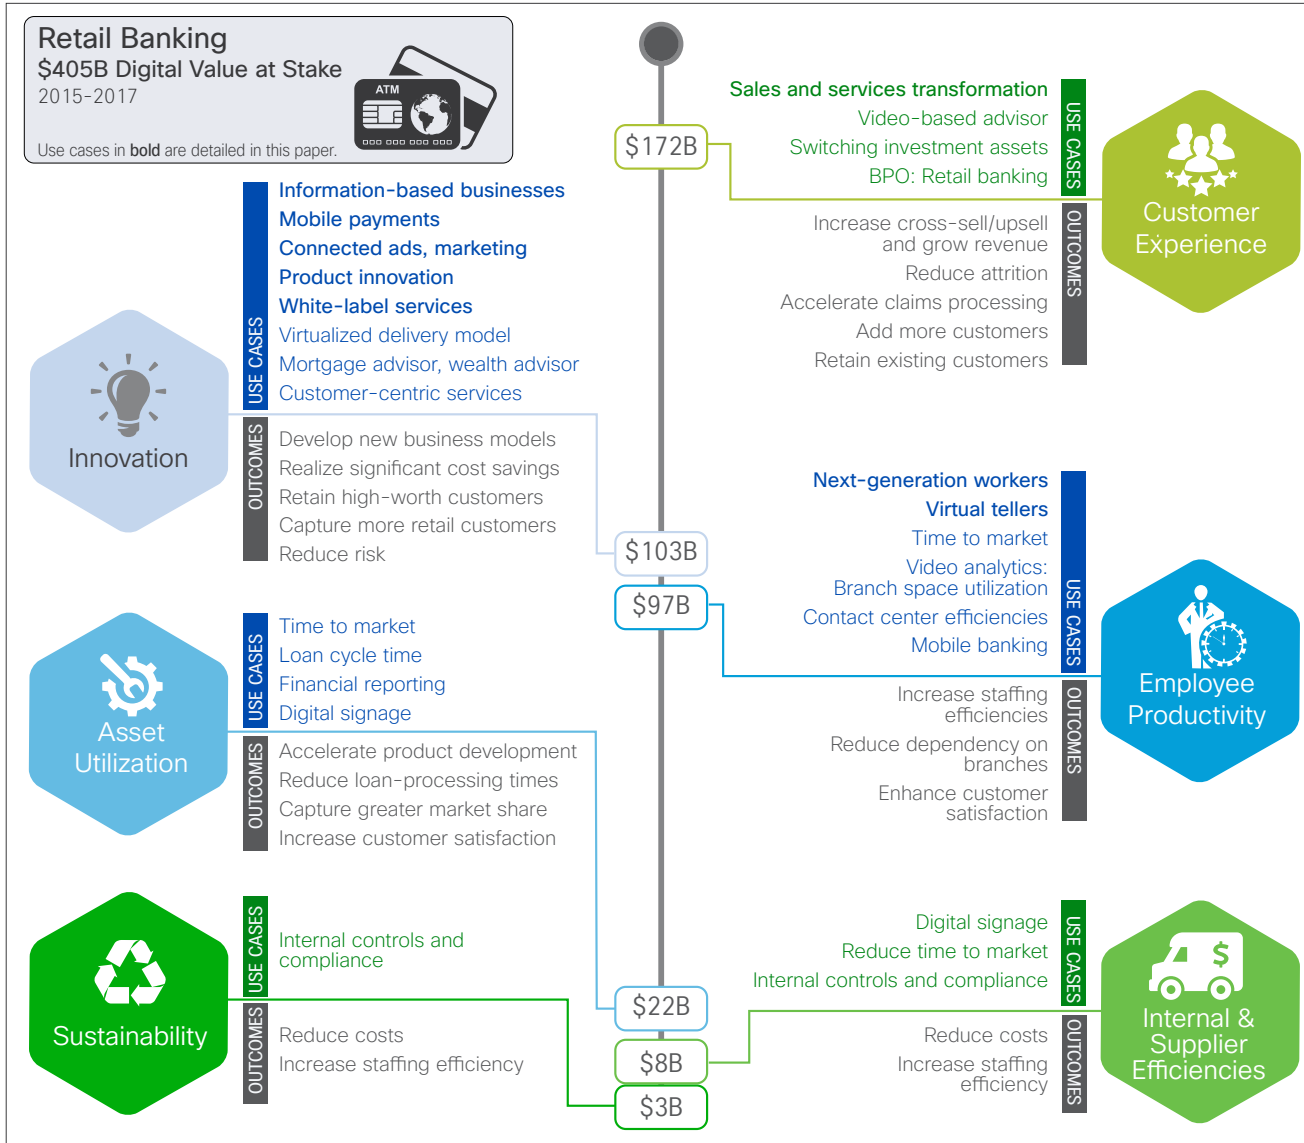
Retail Banking
$405B Digital Value at Stake
2015-2017

ATM

Use cases in **bold** are detailed in this paper.

$172B

USE CASES
Sales and services transformation
Video-based advisor
Switching investment assets
BPO: Retail banking

Customer Experience

OUTCOMES
Increase cross-sell/upsell and grow revenue
Reduce attrition
Accelerate claims processing
Add more customers
Retain existing customers

USE CASES
Information-based businesses
Mobile payments
Connected ads, marketing
Product innovation
White-label services
Virtualized delivery model
Mortgage advisor, wealth advisor
Customer-centric services

Innovation

OUTCOMES
Develop new business models
Realize significant cost savings
Retain high-worth customers
Capture more retail customers
Reduce risk

$103B

$97B

USE CASES
Next-generation workers
Virtual tellers
Time to market
Video analytics: Branch space utilization
Contact center efficiencies
Mobile banking

Employee Productivity

OUTCOMES
Increase staffing efficiencies
Reduce dependency on branches
Enhance customer satisfaction

USE CASES
Time to market
Loan cycle time
Financial reporting
Digital signage

Asset Utilization

OUTCOMES
Accelerate product development
Reduce loan-processing times
Capture greater market share
Increase customer satisfaction

USE CASES
Internal controls and compliance

Sustainability

OUTCOMES
Reduce costs
Increase staffing efficiency

$22B

$8B

$3B

USE CASES
Digital signage
Reduce time to market
Internal controls and compliance

$

Internal & Supplier Efficiencies

OUTCOMES
Reduce costs
Increase staffing efficiency